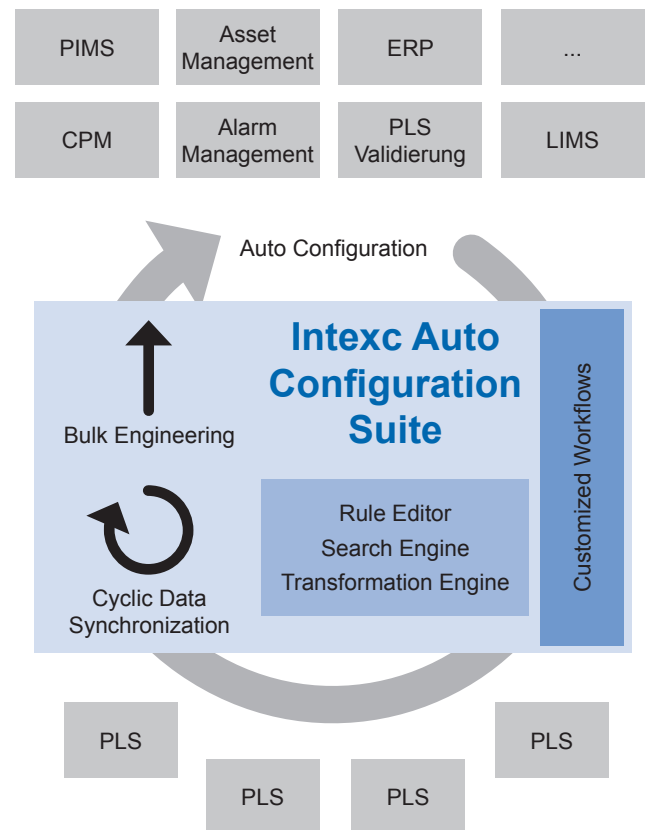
PIMS

Asset Management

ERP

...

CPM

Alarm Management

PLS Validierung

LIMS

Auto Configuration

Intexc Auto Configuration Suite

Customized Workflows

Bulk Engineering

Rule Editor
Search Engine
Transformation Engine

Cyclic Data Synchronization

PLS

PLS

PLS

PLS